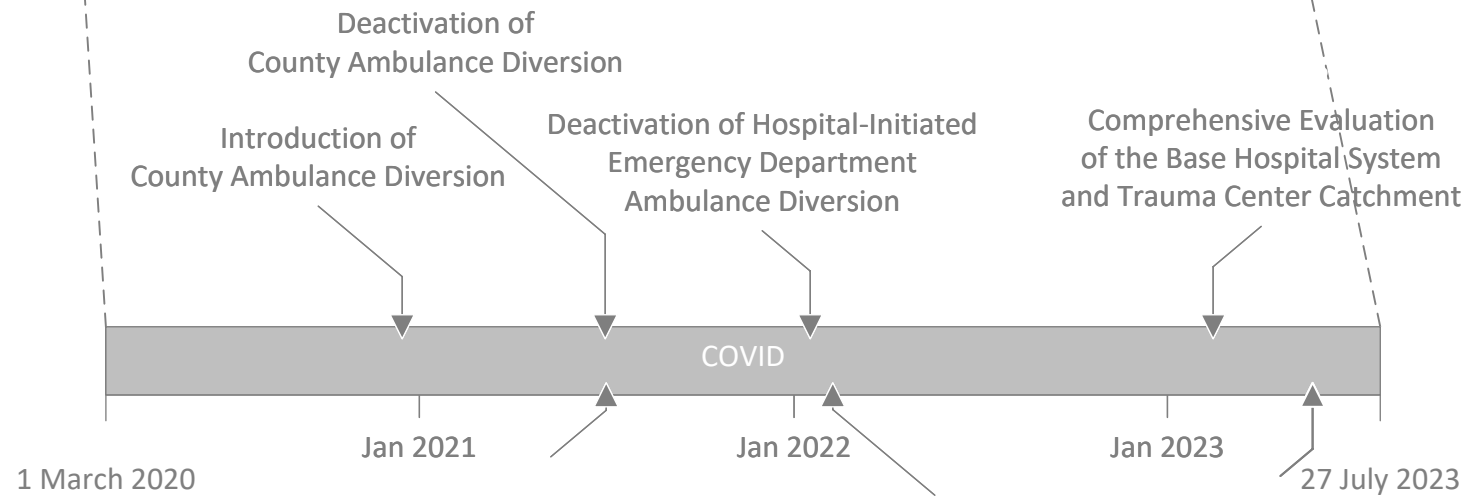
Deactivation of County Ambulance Diversion

Introduction of County Ambulance Diversion

Deactivation of Hospital-Initiated Emergency Department Ambulance Diversion

Comprehensive Evaluation of the Base Hospital System and Trauma Center Catchment

COVID

1 March 2020

Jan 2021

Jan 2022

Jan 2023

27 July 2023